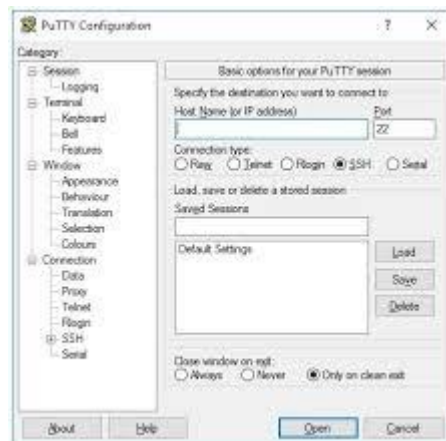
PuTTY Configuration ? ×

Category:

Session
Logging
Terminal
Keyboard
Bell
Features
Window
Appearance
Behaviour
Translation
Selection
Colours
Connection
Data
Proxy
Telnet
Rlogin
SSH
Serial

Basic options for your PuTTY session

Specify the destination you want to connect to
Host Name (or IP address)
Port
22

Connection type:
Raw Telnet Rlogin SSH Serial

Load, save or delete a stored session
Saved Sessions

Default Settings

Load
Save
Delete

Close window on exit:
Always Never Only on clean exit

About Help Open Cancel